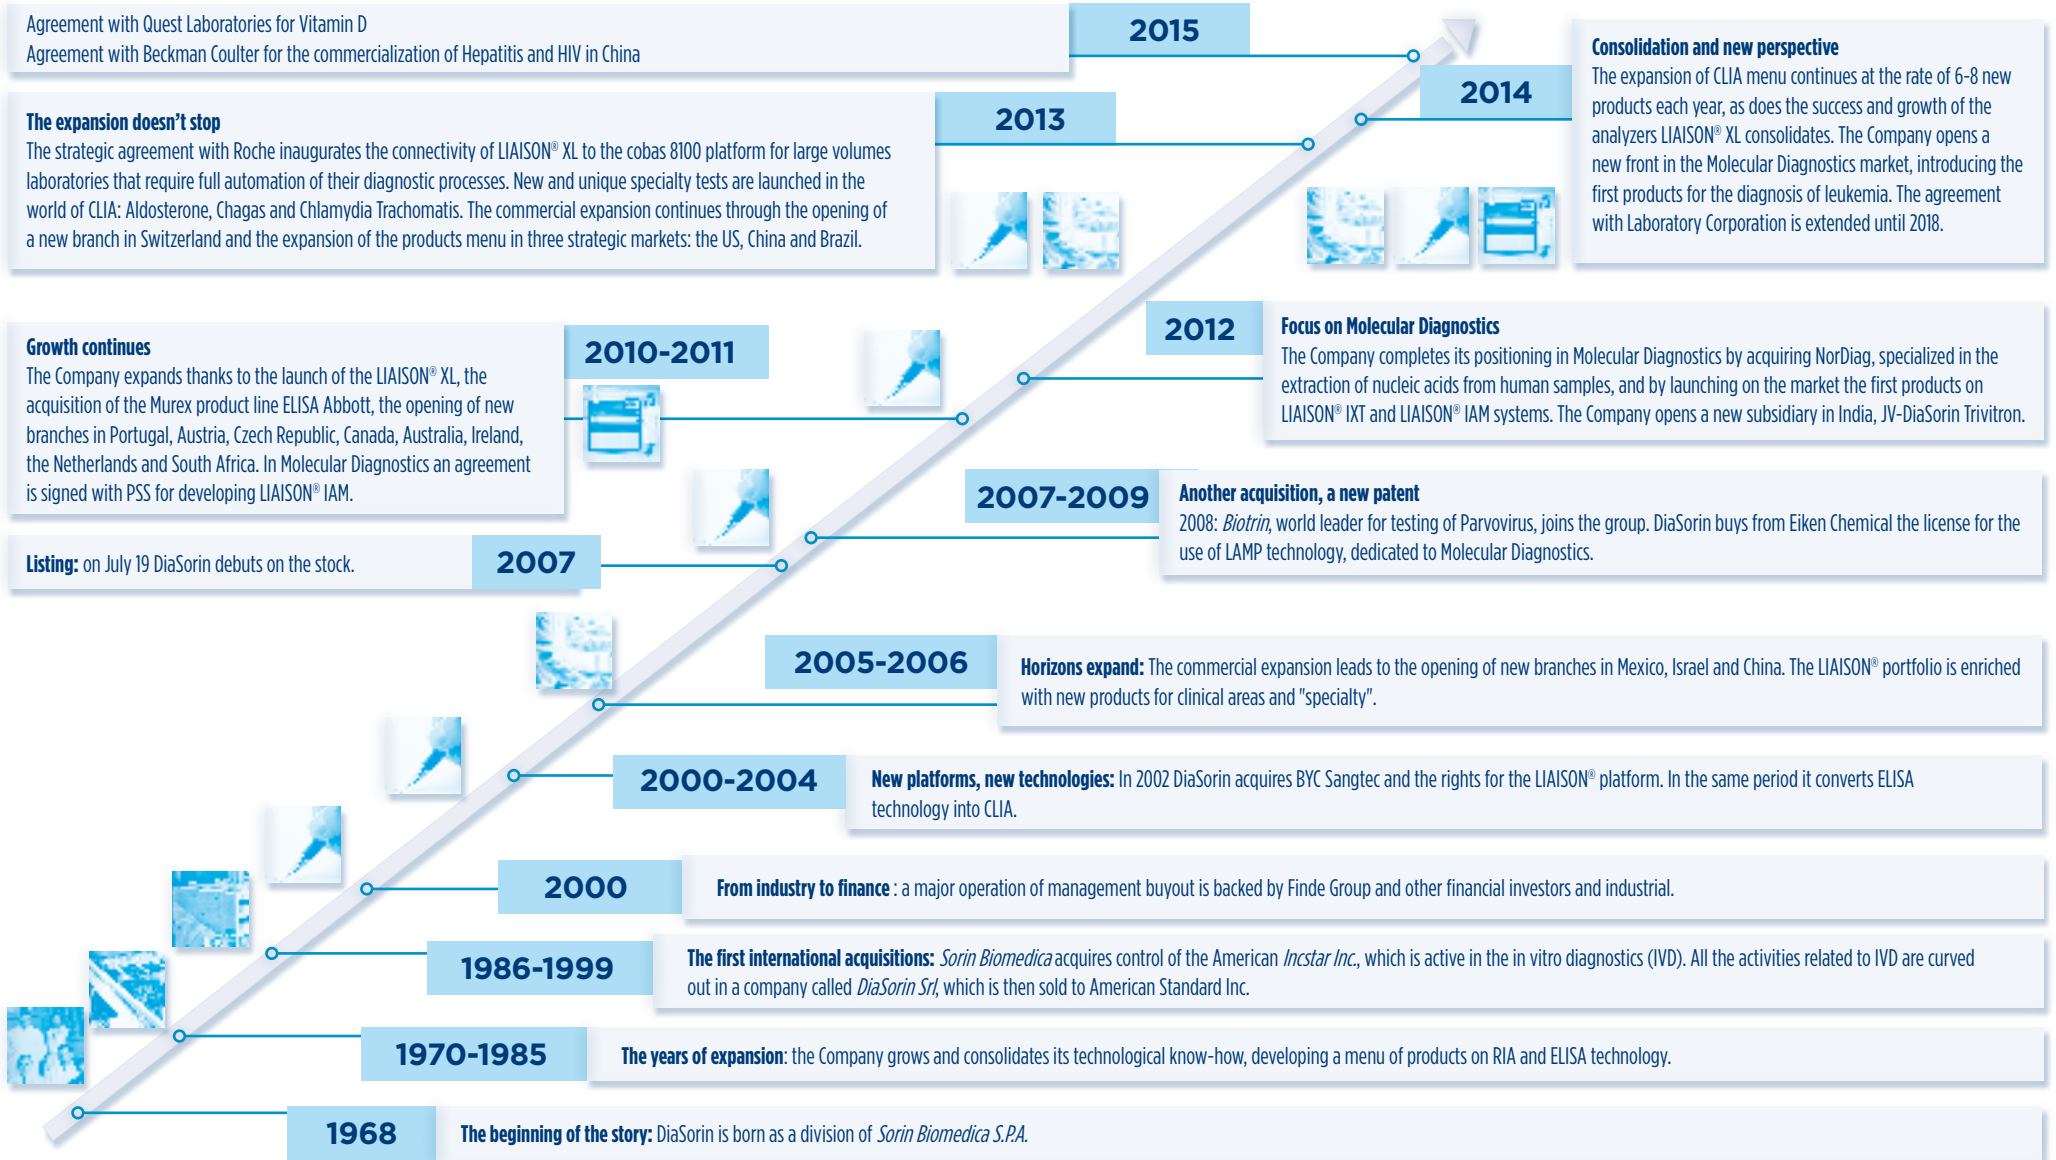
Agreement with Quest Laboratories for Vitamin D
Agreement with Beckman Coulter for the commercialization of Hepatitis and HIV in China

2015

2014

Consolidation and new perspective
The expansion of CLIA menu continues at the rate of 6-8 new products each year, as does the success and growth of the analyzers LIAISON® XL consolidates. The Company opens a new front in the Molecular Diagnostics market, introducing the first products for the diagnosis of leukemia. The agreement with Laboratory Corporation is extended until 2018.

The expansion doesn't stop
The strategic agreement with Roche inaugurates the connectivity of LIAISON® XL to the cobas 8100 platform for large volumes laboratories that require full automation of their diagnostic processes. New and unique specialty tests are launched in the world of CLIA: Aldosterone, Chagas and Chlamydia Trachomatis. The commercial expansion continues through the opening of a new branch in Switzerland and the expansion of the products menu in three strategic markets: the US, China and Brazil.

2013

2012

Focus on Molecular Diagnostics
The Company completes its positioning in Molecular Diagnostics by acquiring NorDiag, specialized in the extraction of nucleic acids from human samples, and by launching on the market the first products on LIAISON® IXT and LIAISON® IAM systems. The Company opens a new subsidiary in India, JV-DiaSorin Trivitron.

Growth continues
The Company expands thanks to the launch of the LIAISON® XL, the acquisition of the Murex product line ELISA Abbott, the opening of new branches in Portugal, Austria, Czech Republic, Canada, Australia, Ireland, the Netherlands and South Africa. In Molecular Diagnostics an agreement is signed with PSS for developing LIAISON® IAM.

2010-2011

2007-2009

Another acquisition, a new patent
2008: Biotrin, world leader for testing of Parvovirus, joins the group. DiaSorin buys from Eiken Chemical the license for the use of LAMP technology, dedicated to Molecular Diagnostics.

Listing: on July 19 DiaSorin debuts on the stock.

2007

2005-2006

Horizons expand: The commercial expansion leads to the opening of new branches in Mexico, Israel and China. The LIAISON® portfolio is enriched with new products for clinical areas and "specialty".

2000-2004

New platforms, new technologies: In 2002 DiaSorin acquires BYC Sangtec and the rights for the LIAISON® platform. In the same period it converts ELISA technology into CLIA.

2000

From industry to finance : a major operation of management buyout is backed by Finde Group and other financial investors and industrial.

1986-1999

The first international acquisitions: Sorin Biomedica acquires control of the American Incstar Inc., which is active in the in vitro diagnostics (IVD). All the activities related to IVD are curved out in a company called DiaSorin Srl, which is then sold to American Standard Inc.

1970-1985

The years of expansion: the Company grows and consolidates its technological know-how, developing a menu of products on RIA and ELISA technology.

1968

The beginning of the story: DiaSorin is born as a division of Sorin Biomedica S.P.A.